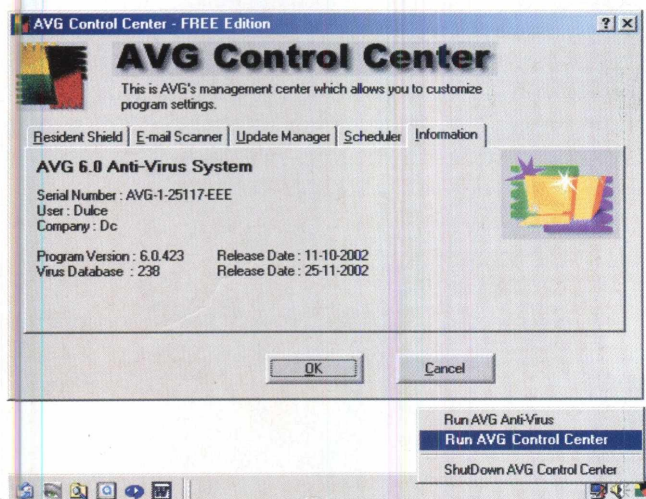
AVG Control Center - FREE Edition

? X

AVG Control Center

This is AVG's management center which allows you to customize program settings.

Resident Shield | E-mail Scanner | Update Manager | Scheduler | Information

AVG 6.0 Anti-Virus System

Serial Number : AVG-1-25117-EEE
User : Dulce
Company : Dc

Program Version : 6.0.423 Release Date : 11-10-2002
Virus Database : 238 Release Date : 25-11-2002

OK

Cancel

Run AVG Anti-Virus
Run AVG Control Center
ShutDown AVG Control Center